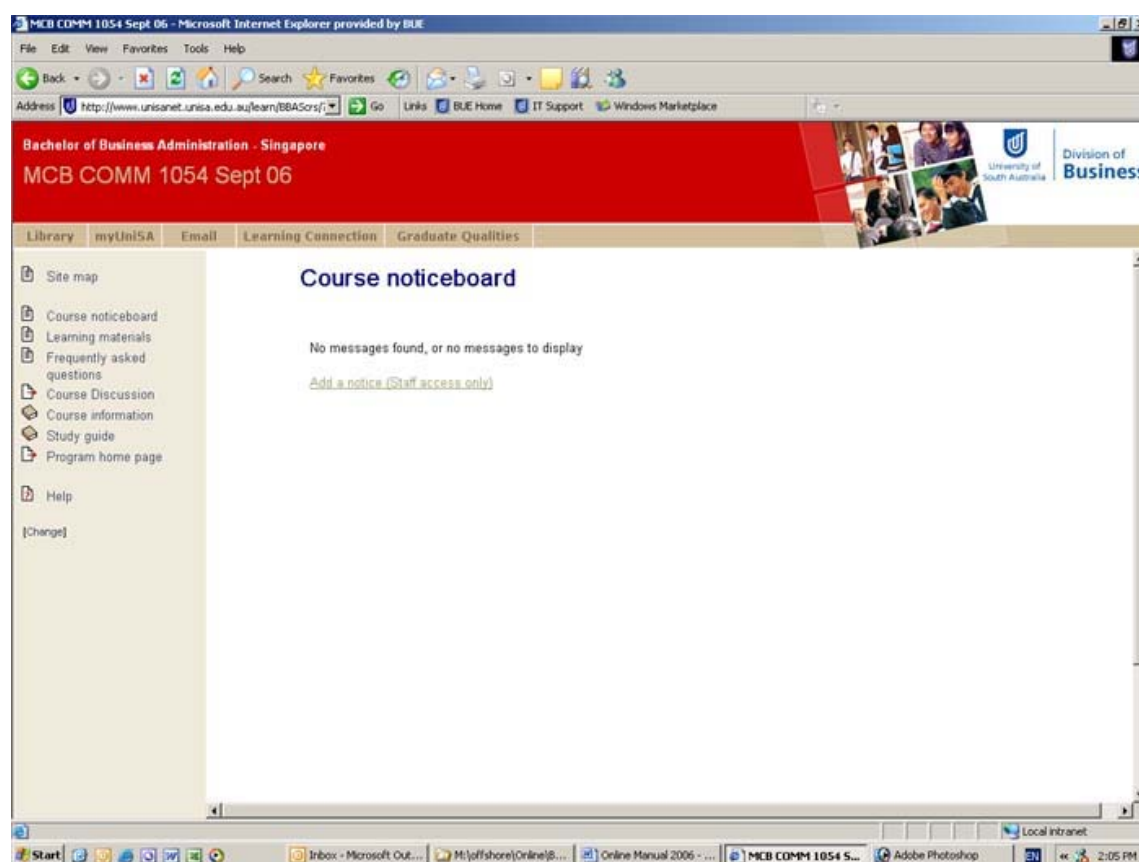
MCB COMM 1054 Sept 06 - Microsoft Internet Explorer provided by BUE

File Edit View Favorites Tools Help

Back Search Favorites

Address http://www.unisanet.unisa.edu.au/learn/BBAScrs/ Go Links BUE Home IT Support Windows Marketplace

Bachelor of Business Administration - Singapore

MCB COMM 1054 Sept 06

University of South Australia

Division of Business

Library myUniSA Email Learning Connection Graduate Qualities

Site map

Course noticeboard
Learning materials
Frequently asked questions
Course Discussion
Course information
Study guide
Program home page

Help

[Change]

Course noticeboard

No messages found, or no messages to display

Add a notice (Staff access only)

Local intranet

Start Inbox - Microsoft Out... M:\offshore\Online\B... Online Manual 2006 - ... MCB COMM 1054 S... Adobe Photoshop EN 2:05 PM